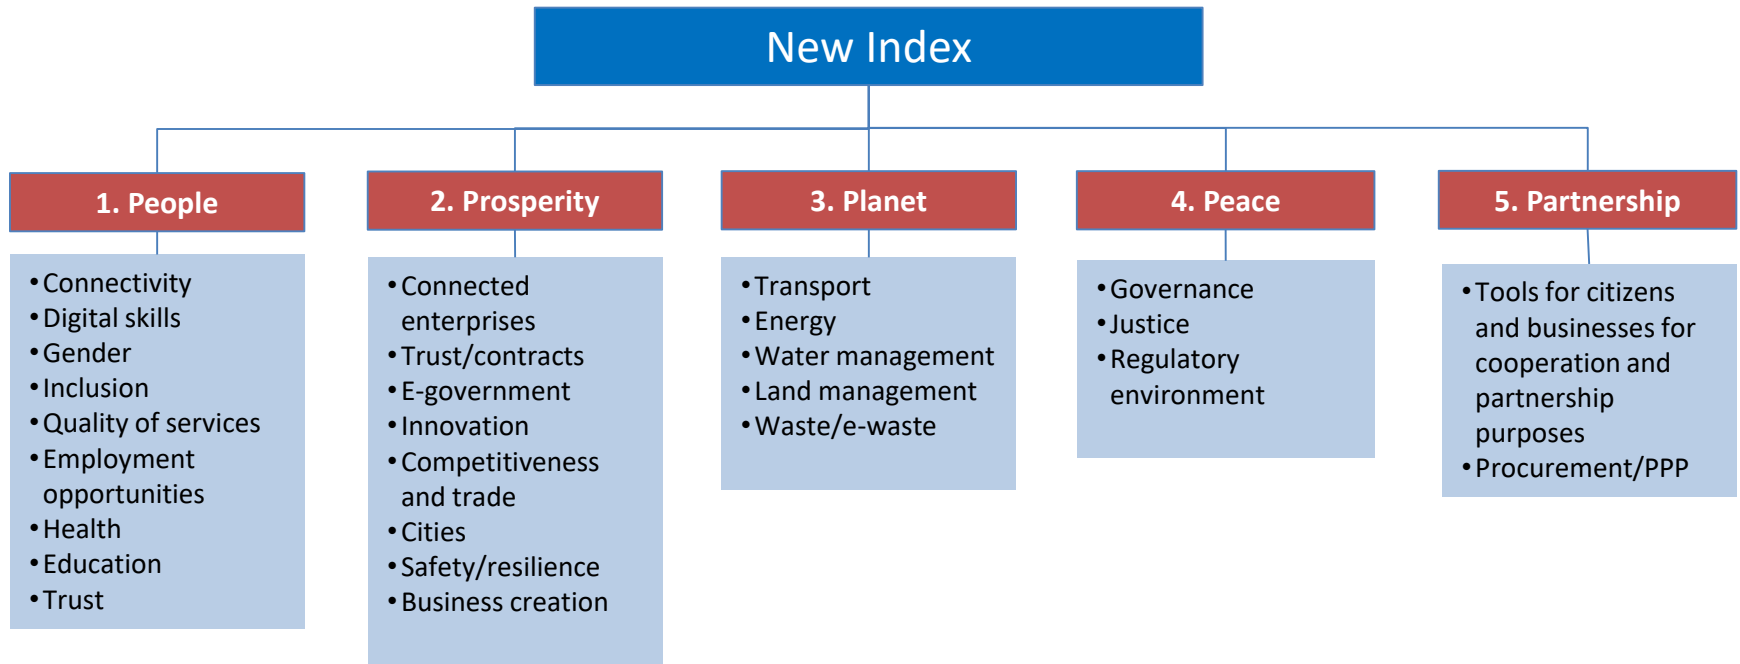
New Index

1. People

• Connectivity
• Digital skills
• Gender
• Inclusion
• Quality of services
• Employment opportunities
• Health
• Education
• Trust

2. Prosperity

• Connected enterprises
• Trust/contracts
• E-government
• Innovation
• Competitiveness and trade
• Cities
• Safety/resilience
• Business creation

3. Planet

• Transport
• Energy
• Water management
• Land management
• Waste/e-waste

4. Peace

• Governance
• Justice
• Regulatory environment

5. Partnership

• Tools for citizens and businesses for cooperation and partnership purposes
• Procurement/PPP